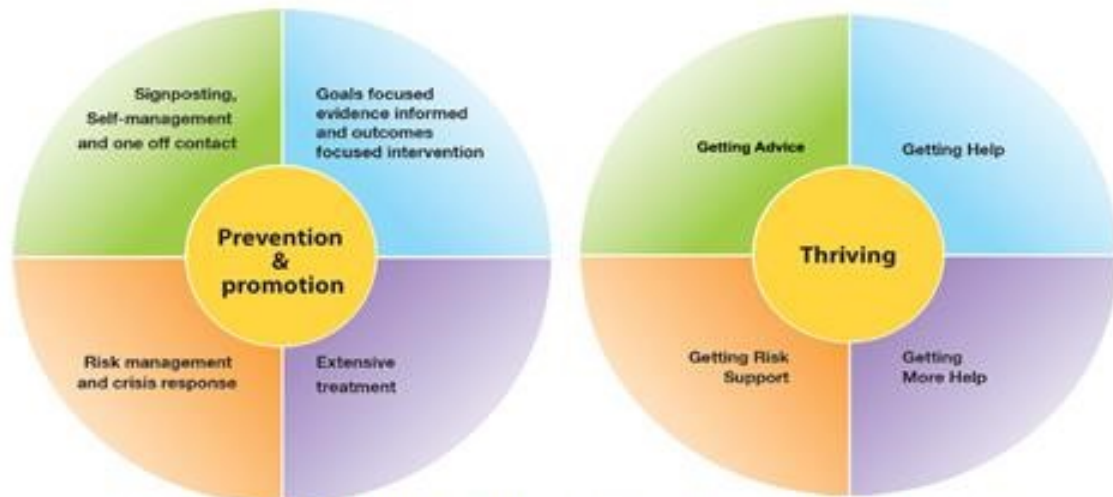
Signposting, Self-management and one off contact

Goals focused evidence informed and outcomes focused intervention

Prevention & promotion

Risk management and crisis response

Extensive treatment

Getting Advice

Getting Help

Thriving

Getting Risk Support

Getting More Help